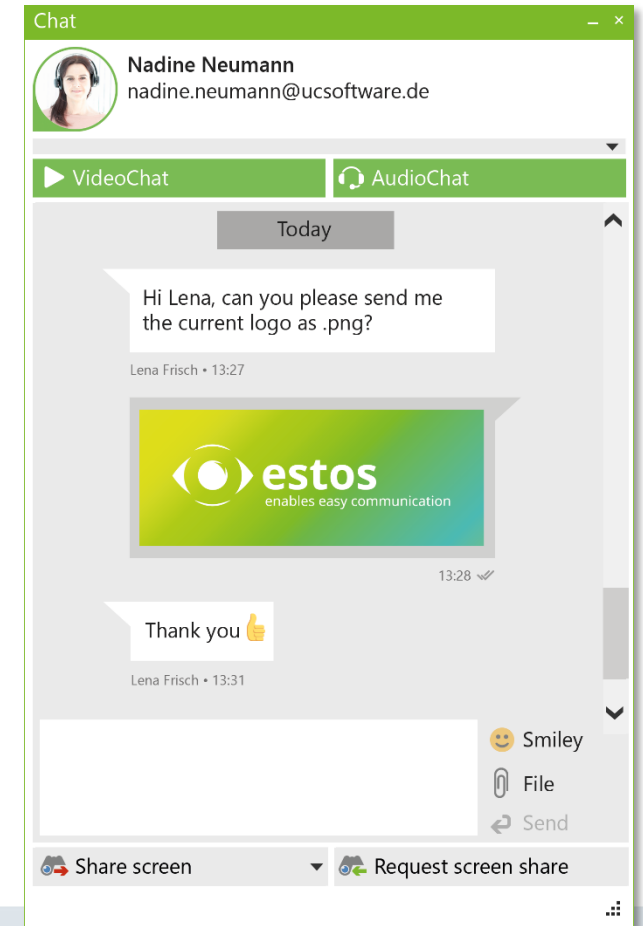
Chat

Nadine Neumann
nadine.neumann@ucsoftware.de

VideoChat AudioChat

Today

Hi Lena, can you please send me the current logo as .png?

Lena Frisch • 13:27

estos
enables easy communication

13:28

Thank you

Lena Frisch • 13:31

Smiley
File
Send

Share screen
Request screen share